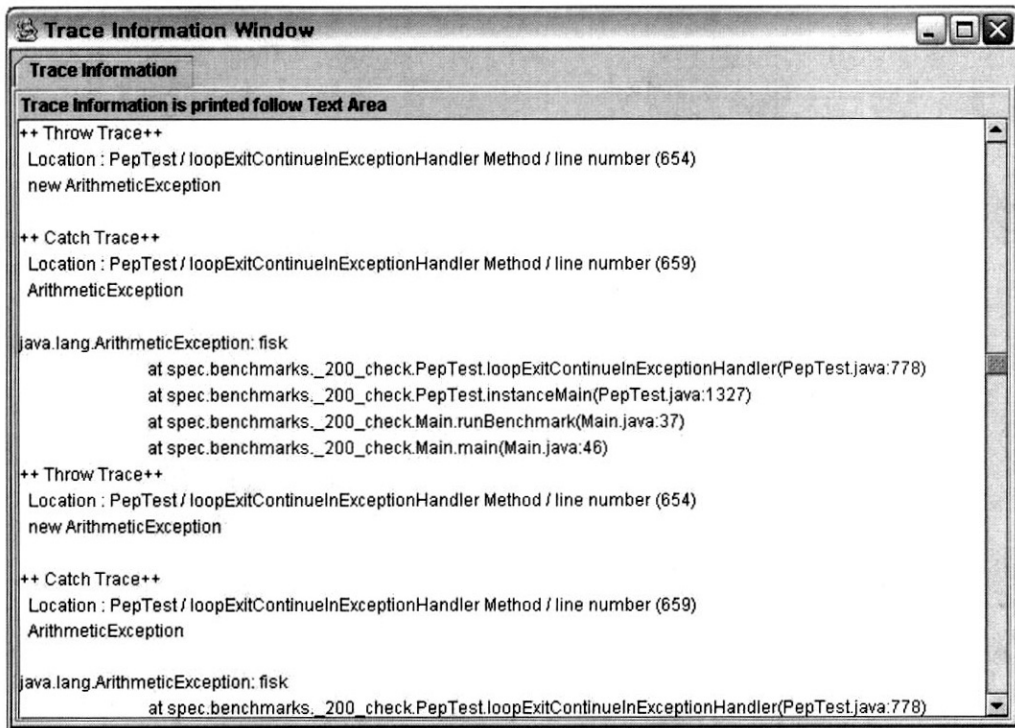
Trace Information Window

Trace Information

Trace Information is printed follow Text Area

++ Throw Trace++
Location : PepTest / loopExitContinueInExceptionHandler Method / line number (654)
new ArithmeticException

++ Catch Trace++
Location : PepTest / loopExitContinueInExceptionHandler Method / line number (659)
ArithmeticException

java.lang.ArithmeticException: fisk
at spec.benchmarks._200_check.PepTest.loopExitContinueInExceptionHandler(PepTest.java:778)
at spec.benchmarks._200_check.PepTest.instanceMain(PepTest.java:1327)
at spec.benchmarks._200_check.Main.runBenchmark(Main.java:37)
at spec.benchmarks._200_check.Main.main(Main.java:46)
++ Throw Trace++
Location : PepTest / loopExitContinueInExceptionHandler Method / line number (654)
new ArithmeticException

++ Catch Trace++
Location : PepTest / loopExitContinueInExceptionHandler Method / line number (659)
ArithmeticException

java.lang.ArithmeticException: fisk
at spec.benchmarks._200_check.PepTest.loopExitContinueInExceptionHandler(PepTest.java:778)